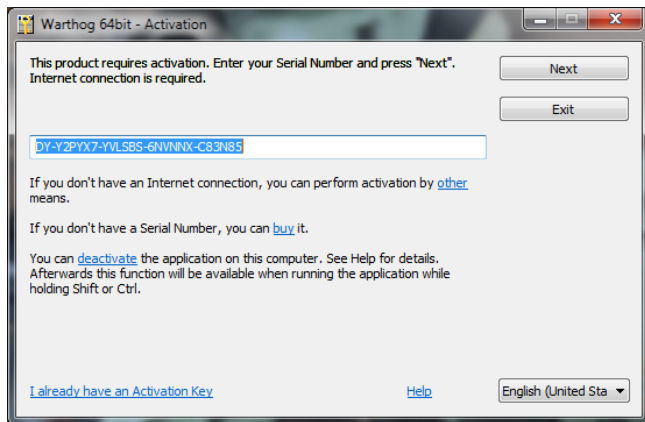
Warthog 64bit - Activation

This product requires activation. Enter your Serial Number and press "Next". Internet connection is required.

Next

Exit

DY-Y2PYX7-YVLSBS-6NVNNX-C83N85

If you don't have an Internet connection, you can perform activation by other means.

If you don't have a Serial Number, you can buy it.

You can deactivate the application on this computer. See Help for details. Afterwards this function will be available when running the application while holding Shift or Ctrl.

I already have an Activation Key

Help

English (United Sta